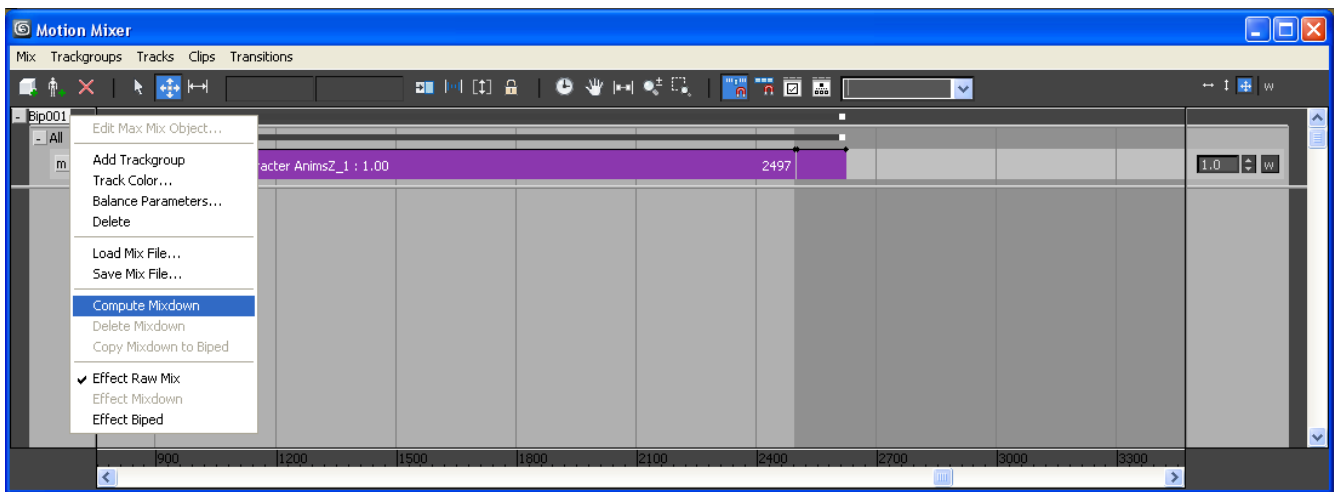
Motion Mixer

Mix Trackgroups Tracks Clips Transitions

Bip001
All
m

Edit Max Mix Object...

Add Trackgroup
Track Color...
Balance Parameters...
Delete

Load Mix File...
Save Mix File...

Compute Mixdown
Delete Mixdown
Copy Mixdown to Biped

✔ Effect Raw Mix
Effect Mixdown
Effect Biped

racter AnimsZ_1 : 1.00
2497

1.0 W

W

900 1200 1500 1800 2100 2400 2700 3000 3300